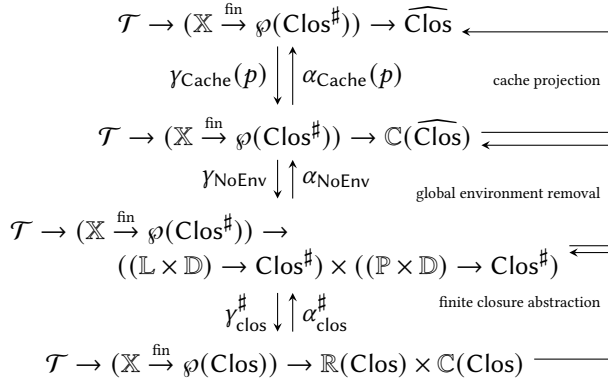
$\mathcal{T} \to (\mathbb{X} \xrightarrow{\text{fin}} \wp(\mathsf{Clos}^\sharp)) \to \widehat{\mathsf{Clos}}$

$\gamma_{\mathsf{Cache}}(p)$ $\alpha_{\mathsf{Cache}}(p)$

cache projection

$\mathcal{T} \to (\mathbb{X} \xrightarrow{\text{fin}} \wp(\mathsf{Clos}^\sharp)) \to \mathbb{C}(\widehat{\mathsf{Clos}})$

$\gamma_{\mathsf{NoEnv}}$ $\alpha_{\mathsf{NoEnv}}$

global environment removal

$\mathcal{T} \to (\mathbb{X} \xrightarrow{\text{fin}} \wp(\mathsf{Clos}^\sharp)) \to ((\mathbb{L} \times \mathbb{D}) \to \mathsf{Clos}^\sharp) \times ((\mathbb{P} \times \mathbb{D}) \to \mathsf{Clos}^\sharp)$

$\gamma^\sharp_{\mathsf{clos}}$ $\alpha^\sharp_{\mathsf{clos}}$

finite closure abstraction

$\mathcal{T} \to (\mathbb{X} \xrightarrow{\text{fin}} \wp(\mathsf{Clos})) \to \mathbb{R}(\mathsf{Clos}) \times \mathbb{C}(\mathsf{Clos})$